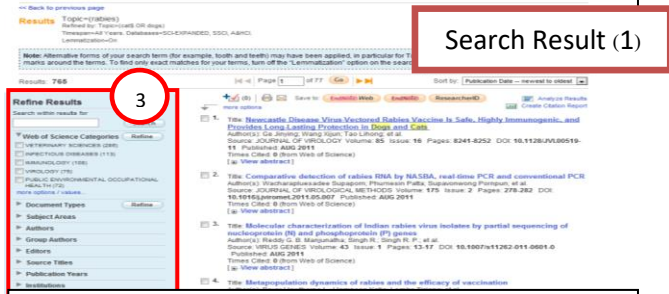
<< Back to previous page

Results Topic=(rabies)
Refined by: Topic=(cat§ OR dogs)
Timespan=All Years. Databases=SCI-EXPANDED, SSCI, A&HCI.
Lemmatization=On

Search Result (1)

Note: Alternative forms of your search term (for example, tooth and teeth) may have been applied, in particular for T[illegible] marks around the terms. To find only exact matches for your terms, turn off the "Lemmatization" option on the searc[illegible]

Results: 765

Page 1 of 77 Go

Sort by: Publication Date -- newest to oldest

3

Refine Results
Search within results for

Web of Science Categories Refine
VETERINARY SCIENCES (285)
INFECTIOUS DISEASES (113)
IMMUNOLOGY (106)
VIROLOGY (75)
PUBLIC ENVIRONMENTAL OCCUPATIONAL HEALTH (72)
more options / values...

Document Types Refine
Subject Areas
Authors
Group Authors
Editors
Source Titles
Publication Years
Institutions

more options

Save to: EndNote Web EndNote ResearcherID

Analyze Results
Create Citation Report

1. Title: Newcastle Disease Virus Vectored Rabies Vaccine Is Safe, Highly Immunogenic, and Provides Long-Lasting Protection in Dogs and Cats
Author(s): Ge Jinying; Wang Xijun; Tao Lihong; et al.
Source: JOURNAL OF VIROLOGY Volume: 85 Issue: 16 Pages: 8241-8252 DOI: 10.1128/JVI.00519-11 Published: AUG 2011
Times Cited: 0 (from Web of Science)
View abstract

2. Title: Comparative detection of rabies RNA by NASBA, real-time PCR and conventional PCR
Author(s): Wacharapluesadee Supaporn; Phumesin Patta; Supavonwong Pornpun; et al.
Source: JOURNAL OF VIROLOGICAL METHODS Volume: 175 Issue: 2 Pages: 278-282 DOI: 10.1016/j.jviromet.2011.05.007 Published: AUG 2011
Times Cited: 0 (from Web of Science)
View abstract

3. Title: Molecular characterization of Indian rabies virus isolates by partial sequencing of nucleoprotein (N) and phosphoprotein (P) genes
Author(s): Reddy G. B. Manjunatha; Singh R.; Singh R. P.; et al.
Source: VIRUS GENES Volume: 43 Issue: 1 Pages: 13-17 DOI: 10.1007/s11262-011-0601-0
Published: AUG 2011
Times Cited: 0 (from Web of Science)
View abstract

4. Title: Metapopulation dynamics of rabies and the efficacy of vaccination